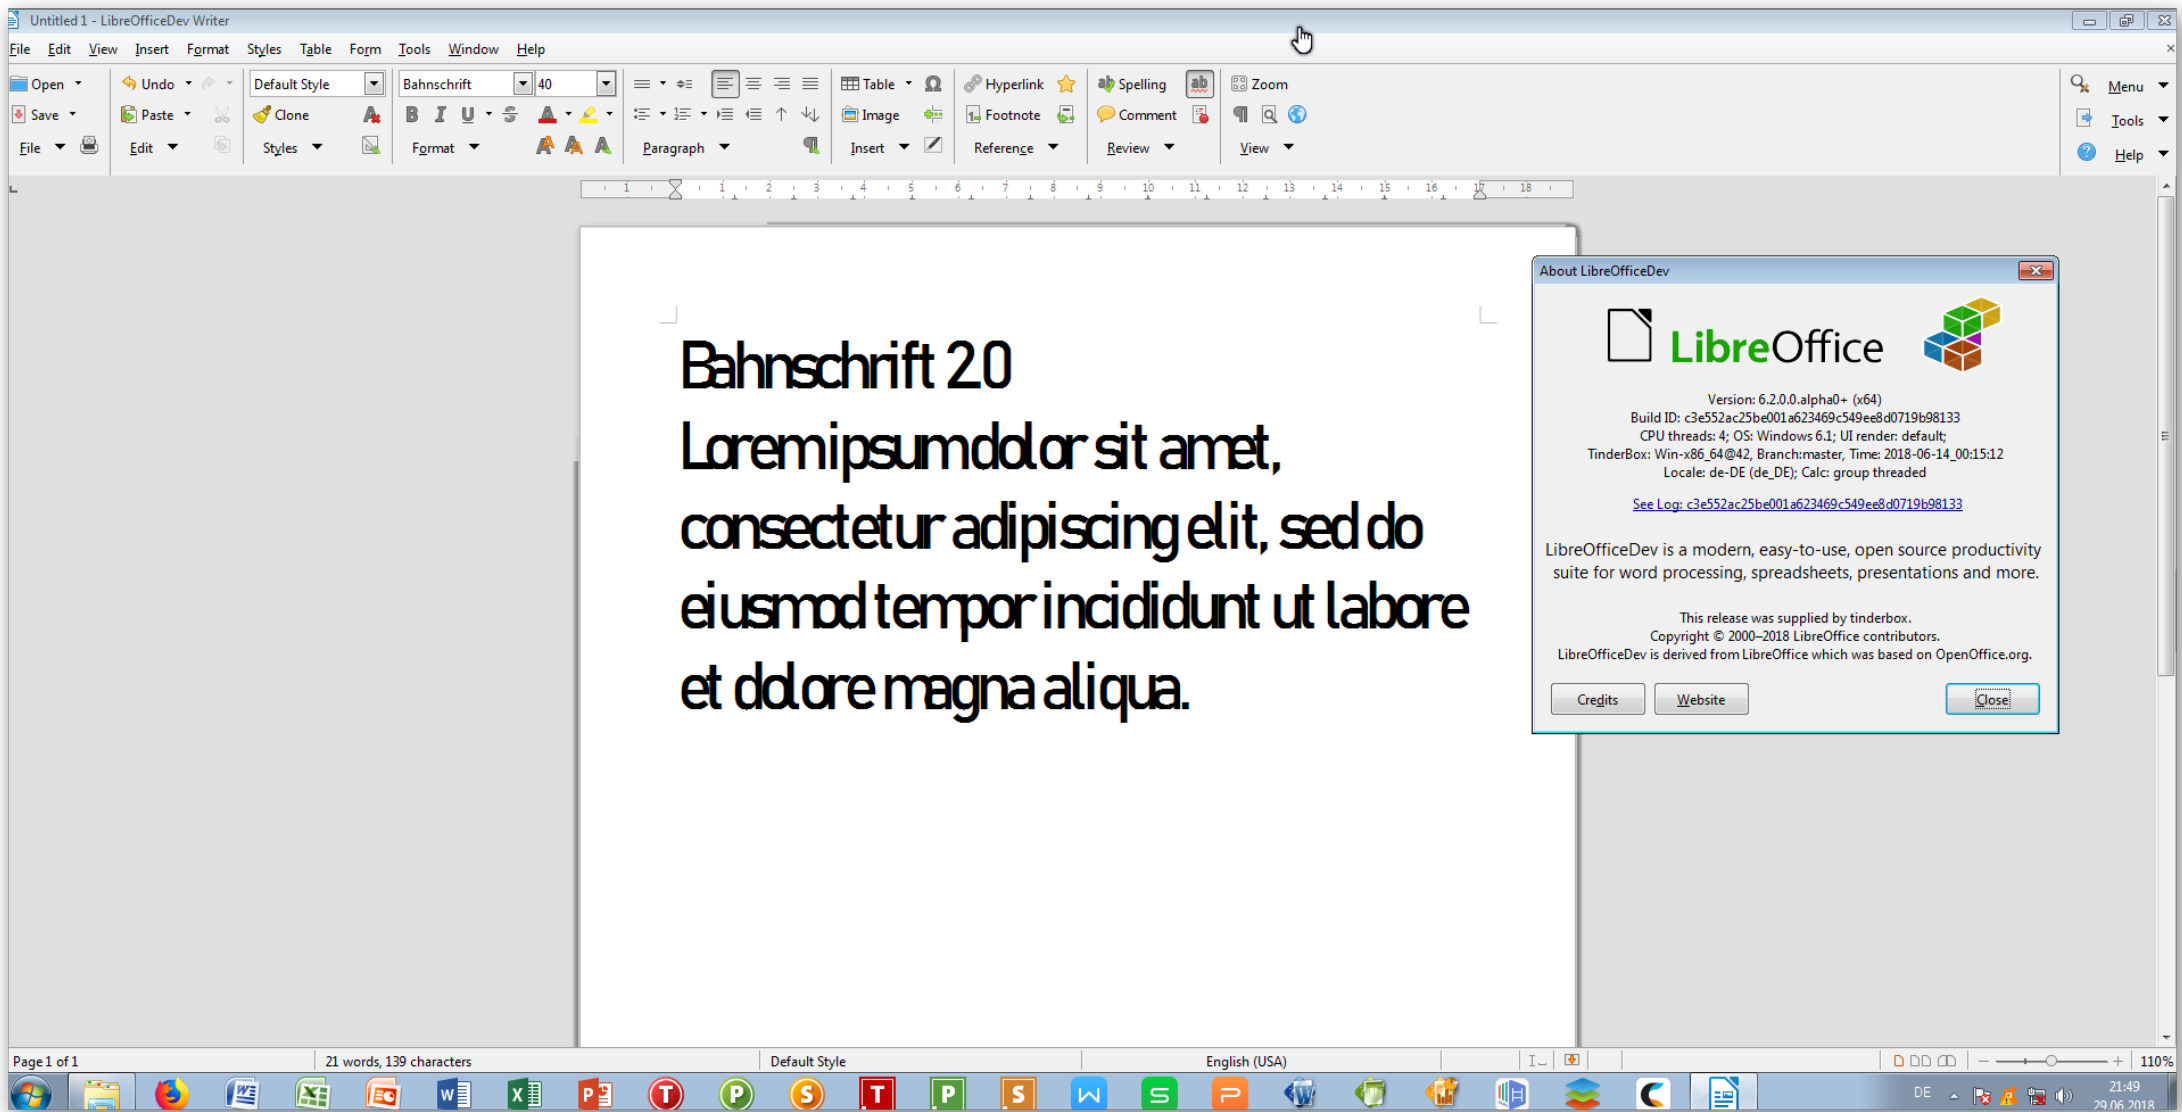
Untitled 1 - LibreOfficeDev Writer

File Edit View Insert Format Styles Table Form Tools Window Help

Open Undo Default Style Bahnschrift 40 Table Hyperlink Spelling Zoom Menu
Save Paste Clone Image Footnote Comment Tools
File Edit Styles Format Paragraph Insert Reference Review View Help

Bahnschrift 2.0
Lorem ipsum dolor sit amet, consectetur adipiscing elit, sed do eiusmod tempor incididunt ut labore et dolore magna aliqua.

About LibreOfficeDev

LibreOffice

Version: 6.2.0.0.alpha0+ (x64)
Build ID: c3e552ac25be001a623469c549ee8d0719b98133
CPU threads: 4; OS: Windows 6.1; UI render: default;
TinderBox: Win-x86_64@42, Branch:master, Time: 2018-06-14_00:15:12
Locale: de-DE (de_DE); Calc: group threaded

See Log: c3e552ac25be001a623469c549ee8d0719b98133

LibreOfficeDev is a modern, easy-to-use, open source productivity suite for word processing, spreadsheets, presentations and more.

This release was supplied by tinderbox.
Copyright © 2000–2018 LibreOffice contributors.
LibreOfficeDev is derived from LibreOffice which was based on OpenOffice.org.

Credits Website Close

Page 1 of 1 21 words, 139 characters Default Style English (USA) 110%

DE 21:49 29.06.2018